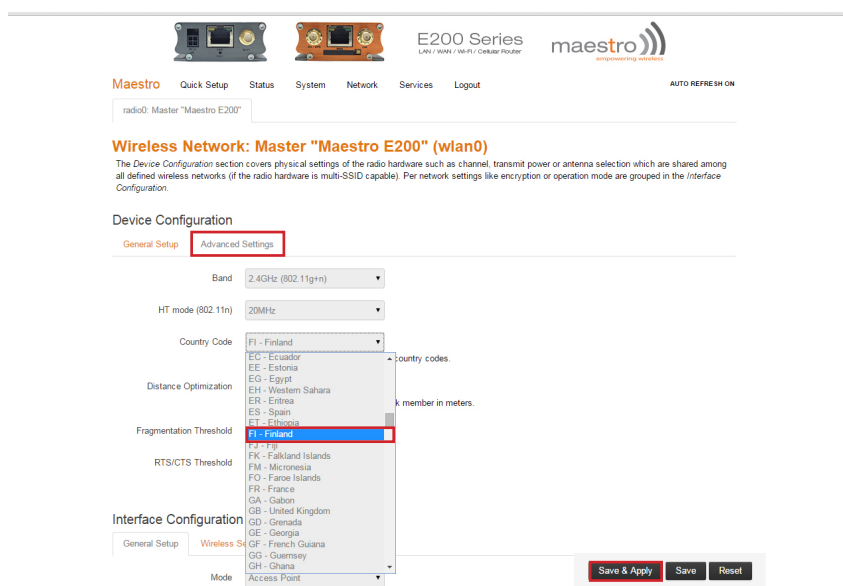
E200 Series
LAN / WAN / Wi-Fi / Cellular Router

maestro
empowering wireless

Maestro Quick Setup Status System Network Services Logout AUTO REFRESH ON

radio0: Master "Maestro E200"

Wireless Network: Master "Maestro E200" (wlan0)

The *Device Configuration* section covers physical settings of the radio hardware such as channel, transmit power or antenna selection which are shared among all defined wireless networks (if the radio hardware is multi-SSID capable). Per network settings like encryption or operation mode are grouped in the *Interface Configuration*.

Device Configuration

General Setup Advanced Settings

Band 2.4GHz (802.11g+n)

HT mode (802.11n) 20MHz

Country Code FI - Finland

country codes.

Distance Optimization

k member in meters.

Fragmentation Threshold

RTS/CTS Threshold

EC - Ecuador
EE - Estonia
EG - Egypt
EH - Western Sahara
ER - Eritrea
ES - Spain
ET - Ethiopia
FI - Finland
FJ - Fiji
FK - Falkland Islands
FM - Micronesia
FO - Faroe Islands
FR - France
GA - Gabon
GB - United Kingdom
GD - Grenada
GE - Georgia
GF - French Guiana
GG - Guernsey
GH - Ghana

Interface Configuration

General Setup Wireless Se

Mode Access Point

Save & Apply Save Reset